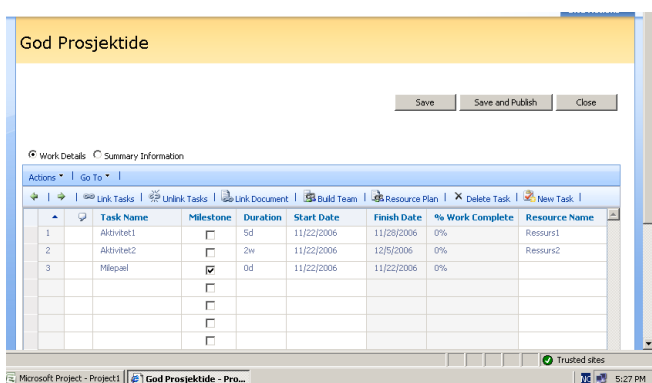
God Prosjektide

Save | Save and Publish | Close

Work Details  Summary Information

Actions ▾ | Go To ▾ |

Link Tasks | Unlink Tasks | Link Document | Build Team | Resource Plan | Delete Task | New Task |

|  |  | Task Name | Milestone | Duration | Start Date | Finish Date | % Work Complete | Resource Name |
|---|---|---|---|---|---|---|---|---|
| 1 |  | Aktivitet1 | ☐ | 5d | 11/22/2006 | 11/28/2006 | 0% | Ressurs1 |
| 2 |  | Aktivitet2 | ☐ | 2w | 11/22/2006 | 12/5/2006 | 0% | Ressurs2 |
| 3 |  | Milepæl | ☑ | 0d | 11/22/2006 | 11/22/2006 | 0% |  |
|  |  |  | ☐ |  |  |  |  |  |
|  |  |  | ☐ |  |  |  |  |  |
|  |  |  | ☐ |  |  |  |  |  |
|  |  |  | ☐ |  |  |  |  |  |

Trusted sites

Microsoft Project - Project1 | God Prosjektide - Pro...

5:27 PM